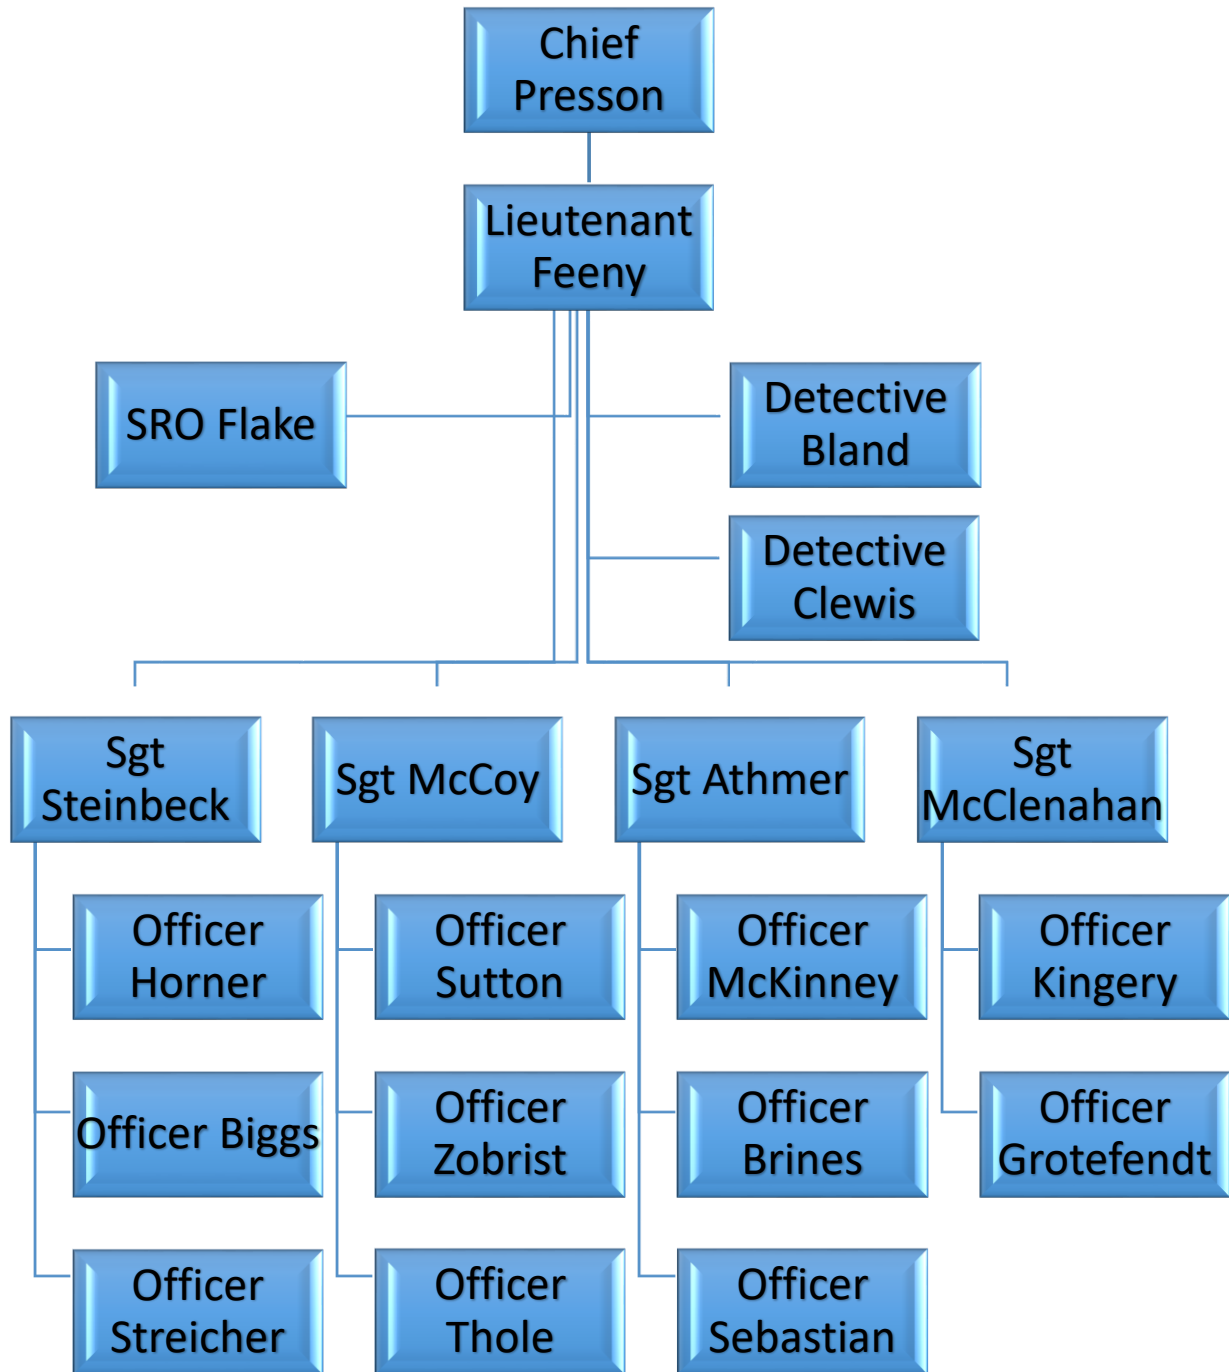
Chief Presson

Lieutenant Feeny

SRO Flake

Detective Bland

Detective Clewis

Sgt Steinbeck

Sgt McCoy

Sgt Athmer

Sgt McClenahan

Officer Horner

Officer Biggs

Officer Streicher

Officer Sutton

Officer Zobrist

Officer Thole

Officer McKinney

Officer Brines

Officer Sebastian

Officer Kingery

Officer Grotefendt